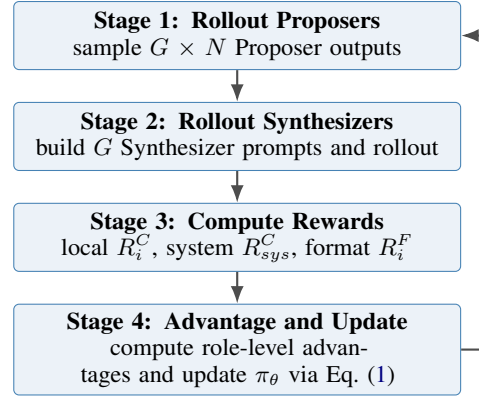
**Stage 1: Rollout Proposers**
sample $G \times N$ Proposer outputs

**Stage 2: Rollout Synthesizers**
build $G$ Synthesizer prompts and rollout

**Stage 3: Compute Rewards**
local $R_i^C$, system $R_{sys}^C$, format $R_i^F$

**Stage 4: Advantage and Update**
compute role-level advantages and update $\pi_\theta$ via Eq. (1)